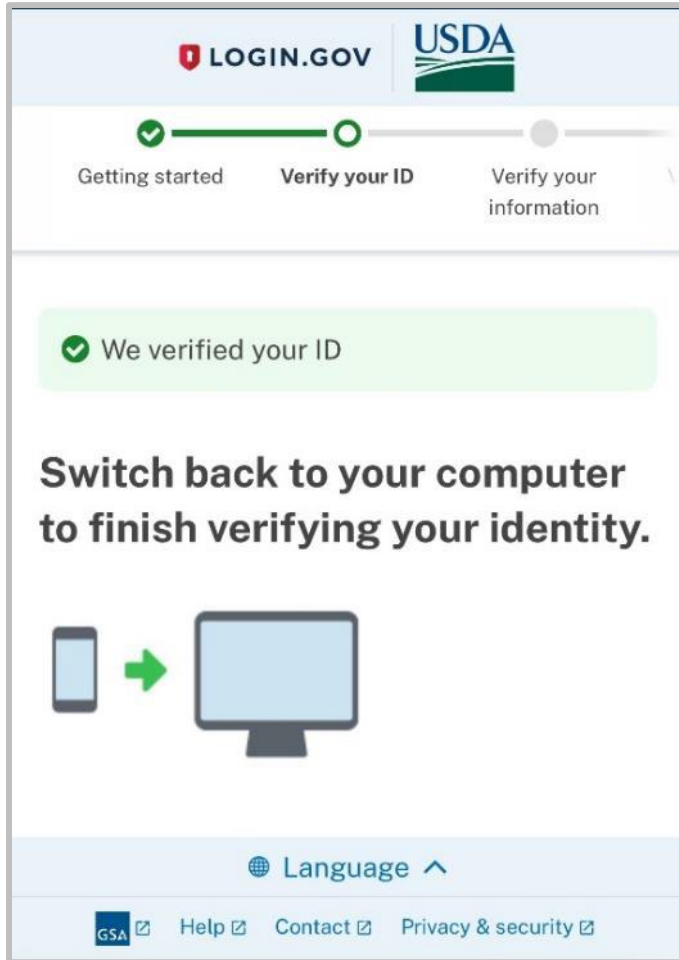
LOGIN.GOV USDA

Getting started
Verify your ID
Verify your information

We verified your ID

Switch back to your computer to finish verifying your identity.

Language

GSA Help Contact Privacy & security